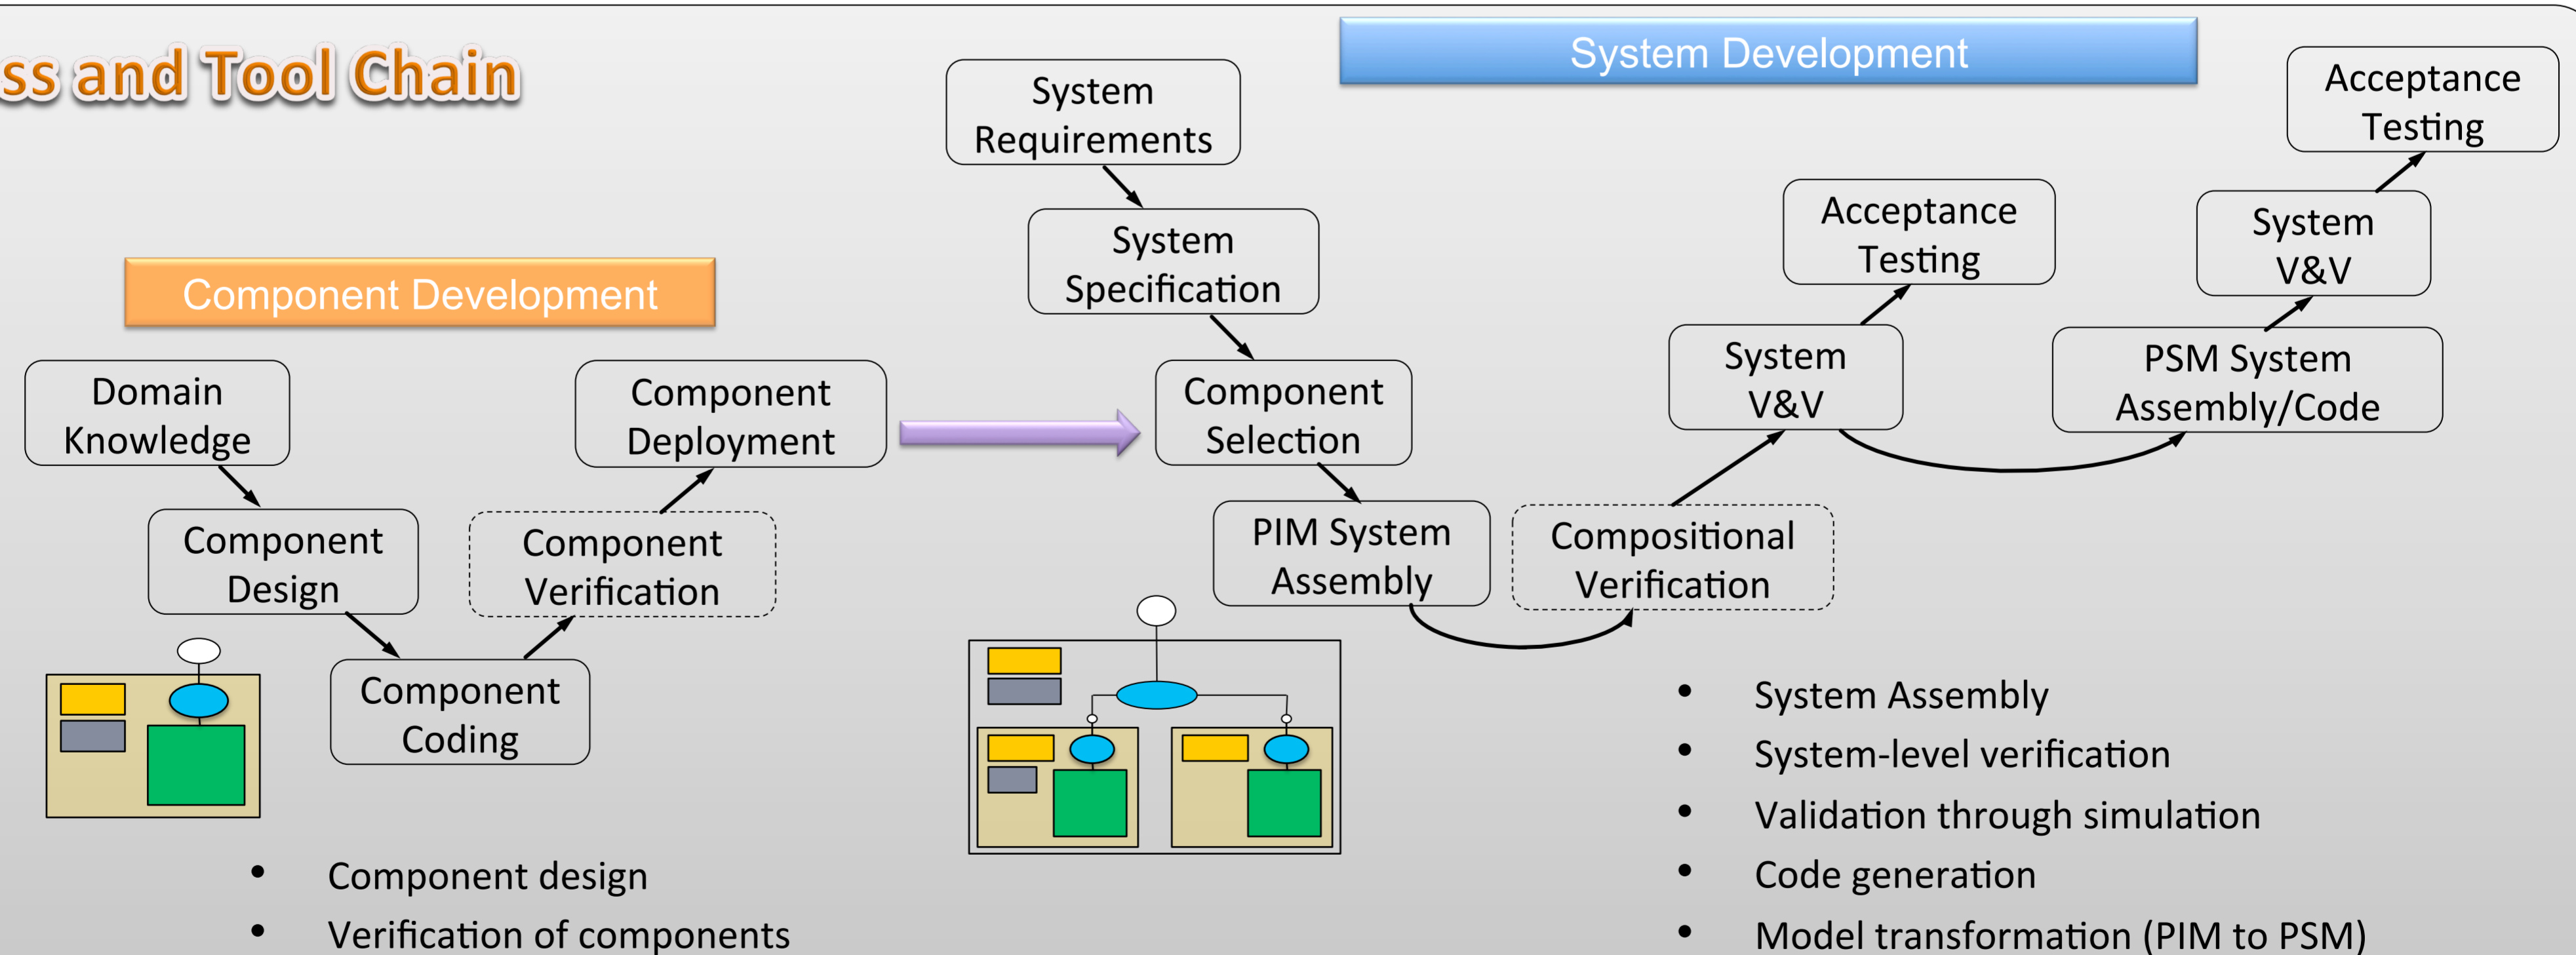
ss and Tool Chain

System Development

System Requirements

System Specification

Component Selection

PIM System Assembly

Compositional Verification

System V&V

Acceptance Testing

PSM System Assembly/Code

System V&V

Acceptance Testing

Component Development

Domain Knowledge

Component Design

Component Coding

Component Verification

Component Deployment

- Component design
- Verification of components

- System Assembly
- System-level verification
- Validation through simulation
- Code generation
- Model transformation (PIM to PSM)